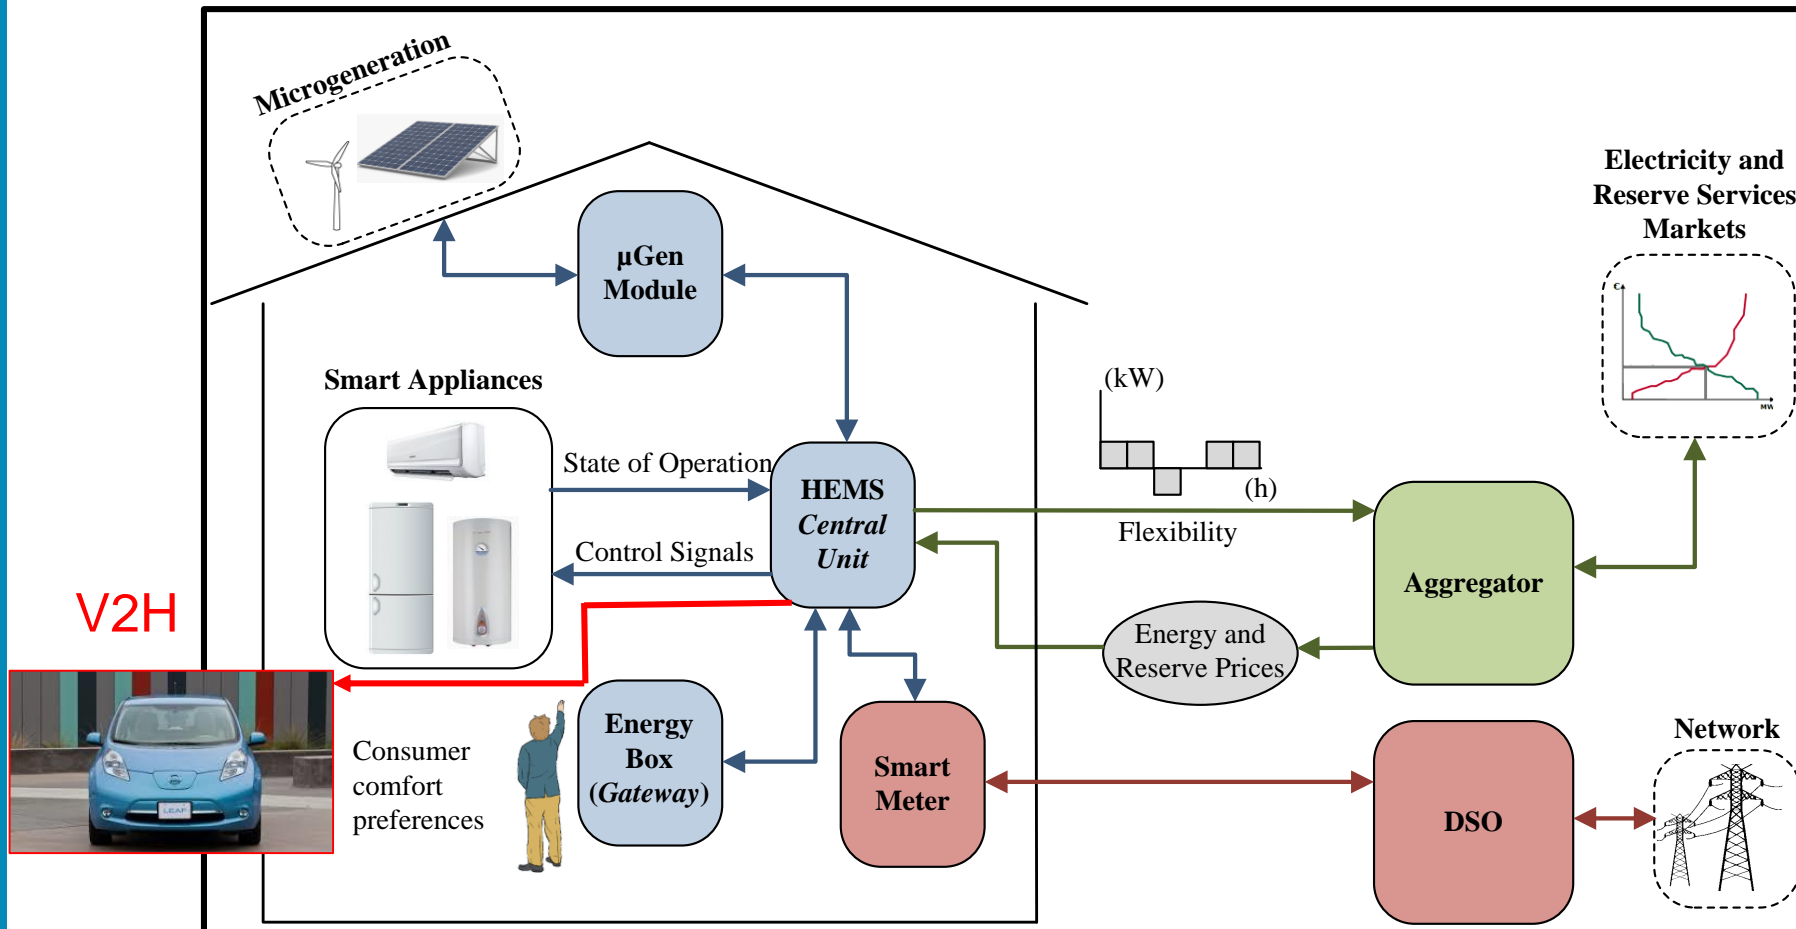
Microgeneration

µGen Module

Electricity and Reserve Services Markets

Smart Appliances

(kW)

State of Operation

HEMS *Central Unit*

(h)

Flexibility

Control Signals

Aggregator

V2H

Energy and Reserve Prices

Consumer comfort preferences

Energy Box *(Gateway)*

Smart Meter

Network

DSO